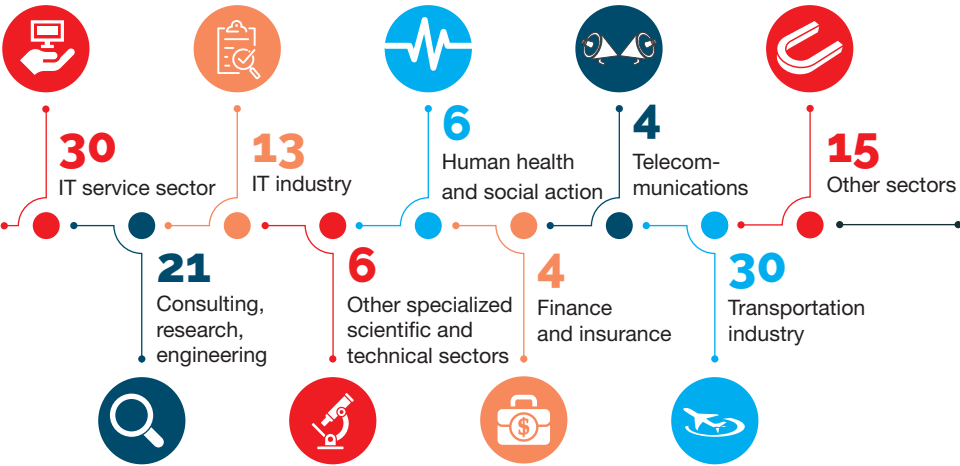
30
IT service sector

13
IT industry

6
Human health and social action

4
Telecommunications

15
Other sectors

21
Consulting, research, engineering

6
Other specialized scientific and technical sectors

4
Finance and insurance

30
Transportation industry